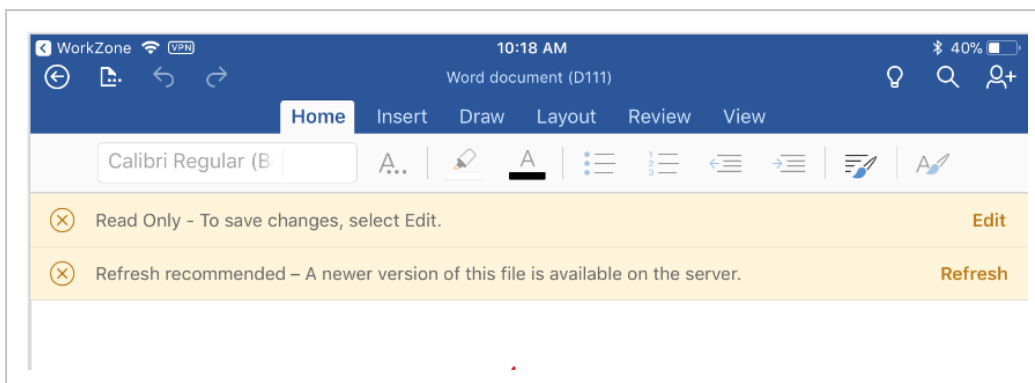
WorkZone VPN
10:18 AM
40%
Word document (D111)
Home Insert Draw Layout Review View
Calibri Regular (B
A
A
Read Only - To save changes, select Edit.
Edit
Refresh recommended – A newer version of this file is available on the server.
Refresh